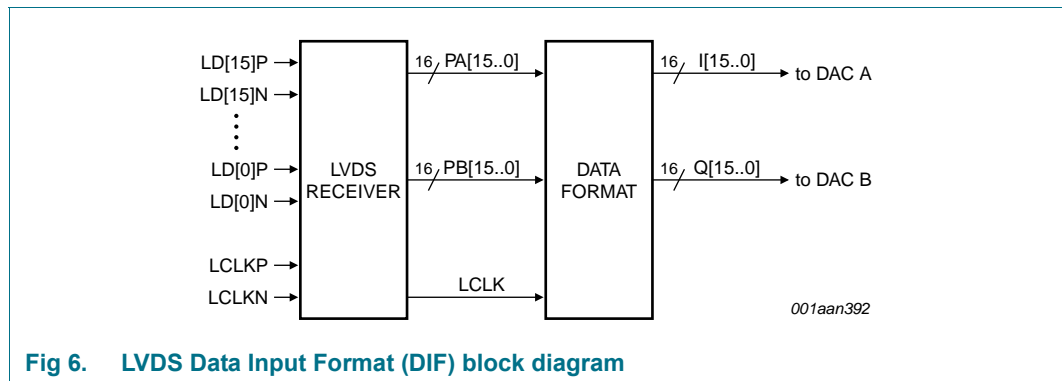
LD[15]P
LD[15]N
LD[0]P
LD[0]N
LCLKP
LCLKN

LVDS RECEIVER

16 PA[15..0]
16 PB[15..0]
LCLK

DATA FORMAT

16 I[15..0] to DAC A
16 Q[15..0] to DAC B

001aan392

Fig 6. LVDS Data Input Format (DIF) block diagram